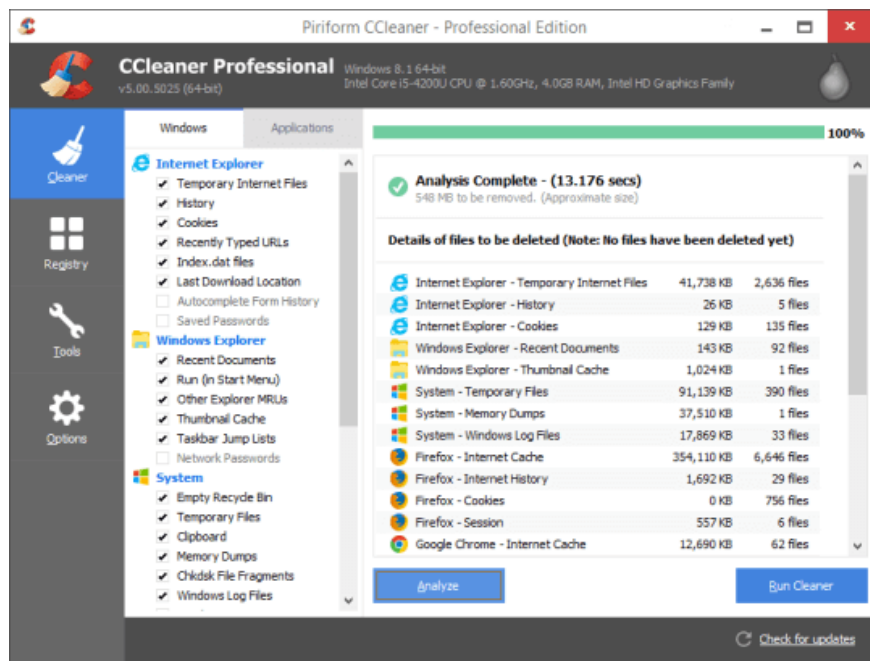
Piriform CCleaner - Professional Edition

CCleaner Professional
v5.00.5025 (64-bit)
Windows 8.1 64-bit
Intel Core i5-4200U CPU @ 1.60GHz, 4.0GB RAM, Intel HD Graphics Family

Cleaner
Registry
Tools
Options

Windows
Applications

Internet Explorer
✔ Temporary Internet Files
✔ History
✔ Cookies
✔ Recently Typed URLs
✔ Index.dat files
✔ Last Download Location
Autocomplete Form History
Saved Passwords
Windows Explorer
✔ Recent Documents
✔ Run (in Start Menu)
✔ Other Explorer MRUs
✔ Thumbnail Cache
✔ Taskbar Jump Lists
Network Passwords
System
✔ Empty Recycle Bin
✔ Temporary Files
✔ Clipboard
✔ Memory Dumps
✔ Chkdsk File Fragments
✔ Windows Log Files

100%

Analysis Complete - (13.176 secs)
548 MB to be removed. (Approximate size)

Details of files to be deleted (Note: No files have been deleted yet)

| | | |
|---|---|---|
| Internet Explorer - Temporary Internet Files | 41,738 KB | 2,636 files |
| Internet Explorer - History | 26 KB | 5 files |
| Internet Explorer - Cookies | 129 KB | 135 files |
| Windows Explorer - Recent Documents | 143 KB | 92 files |
| Windows Explorer - Thumbnail Cache | 1,024 KB | 1 files |
| System - Temporary Files | 91,139 KB | 390 files |
| System - Memory Dumps | 37,510 KB | 1 files |
| System - Windows Log Files | 17,869 KB | 33 files |
| Firefox - Internet Cache | 354,110 KB | 6,646 files |
| Firefox - Internet History | 1,692 KB | 29 files |
| Firefox - Cookies | 0 KB | 756 files |
| Firefox - Session | 557 KB | 6 files |
| Google Chrome - Internet Cache | 12,690 KB | 62 files |

Analyze
Run Cleaner

Check for updates